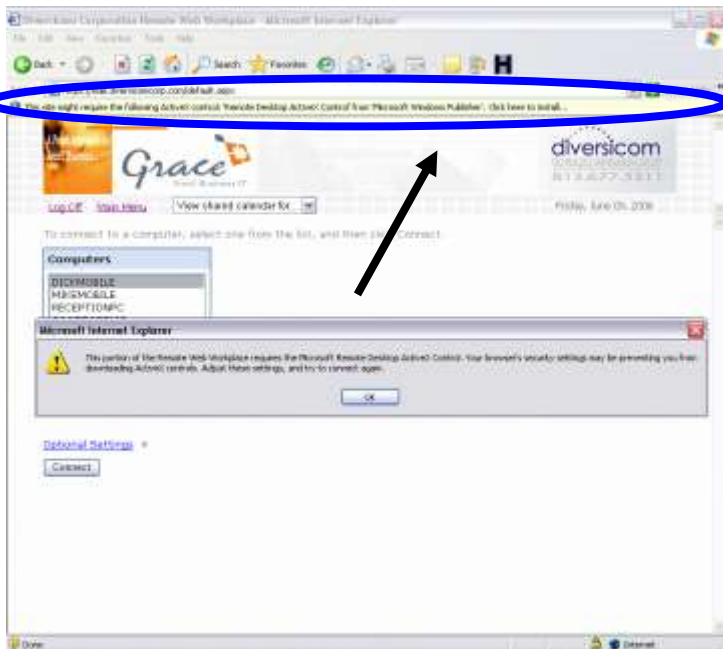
Diversicom Corporation Remote Web Workplace - Microsoft Internet Explorer

File Edit View Favorites Tools Help

Back Search Favorites

https://rwe.diversicomcorp.com/default.aspx

This site might require the following ActiveX control: 'Remote Desktop ActiveX Control' from 'Microsoft Windows Publisher'. Click here to install...

Grace

diversicom

Log Off Main Menu View shared calendar for...

Friday, June 09, 2006

To connect to a computer, select one from the list, and then click Connect.

Computers

DICKMOBILE
MIKEMOBILE
RECEPTIONPC

Microsoft Internet Explorer

This portion of the Remote Web Workplace requires the Microsoft Remote Desktop ActiveX Control. Your browser's security settings may be preventing you from downloading ActiveX controls. Adjust these settings, and try to connect again.

OK

Optional Settings

Connect

Done

Internet